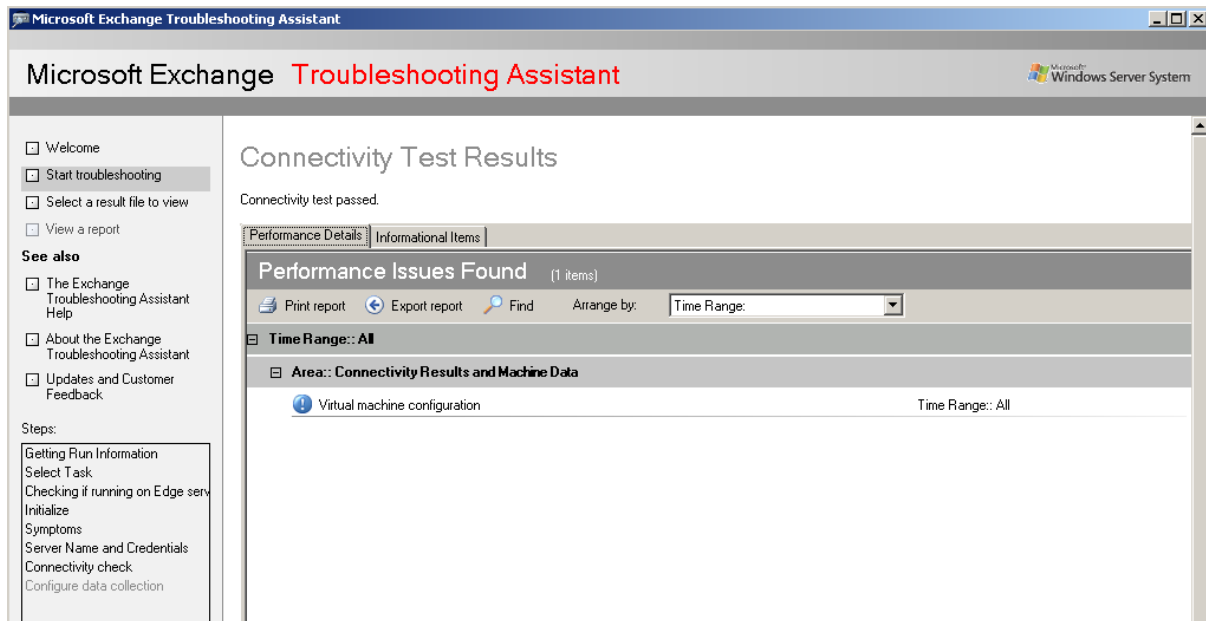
Microsoft Exchange Troubleshooting Assistant

Microsoft Exchange Troubleshooting Assistant

Microsoft Windows Server System

Welcome
Start troubleshooting
Select a result file to view
View a report

See also
The Exchange Troubleshooting Assistant Help
About the Exchange Troubleshooting Assistant
Updates and Customer Feedback

Steps:
Getting Run Information
Select Task
Checking if running on Edge serv
Initialize
Symptoms
Server Name and Credentials
Connectivity check
Configure data collection

Connectivity Test Results

Connectivity test passed.

Performance Details | Informational Items

Performance Issues Found (1 items)

Print report Export report Find Arrange by: Time Range:

Time Range:: All

Area:: Connectivity Results and Machine Data

Virtual machine configuration Time Range:: All